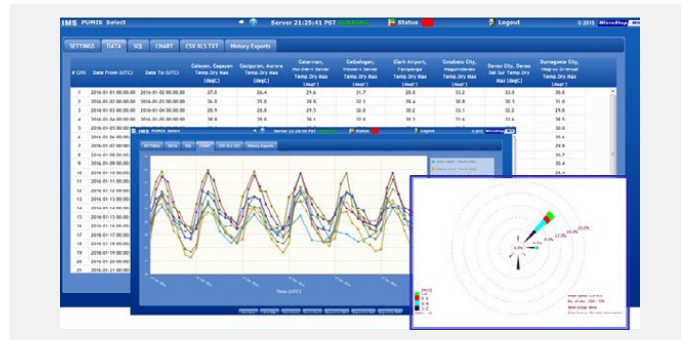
IMS PUMIS Select

Server 21:25:41 PST RUNNING

Status

Logout

© 2018 MicroStep-MIS

SETTINGS DATA SQL CHART CSV XLS TXT History Exports

| # (20) | Date From (UTC) | Date To (UTC) | Calauan, Cagayan Temp.Dry Max [degC] | Casiguran, Aurora Temp.Dry Max [degC] | Catarman, Northern Samar Temp.Dry Max [degC] | Catbalogan, Western Samar Temp.Dry Max [degC] | Clark Airport, Pampanga Temp.Dry Max [degC] | Cotabato City, Maguindanao Temp.Dry Max [degC] | Davao City, Davao Del Sur Temp.Dry Max [degC] | Dumaguete City, Negros Oriental Temp.Dry Max [degC] |
|---|---|---|---|---|---|---|---|---|---|---|
| 1 | 2016-01-01 00:00:00 | 2016-01-02 00:00:00 | 27.0 | 26.4 | 29.6 | 31.7 | 28.0 | 33.2 | 33.8 | 30.8 |
| 2 | 2016-01-02 00:00:00 | 2016-01-03 00:00:00 | 26.8 | 25.0 | 30.0 | 32.3 | 26.6 | 30.8 | 32.3 | 31.0 |
| 3 | 2016-01-03 00:00:00 | 2016-01-04 00:00:00 | 25.9 | 28.8 | 29.3 | 32.0 | 30.2 | 33.1 | 32.2 | 29.8 |
| 4 | 2016-01-04 00:00:00 | 2016-01-05 00:00:00 | 28.6 | 28.0 | 28.1 | 31.0 | 32.1 | 33.6 | 31.6 | 30.5 |
| 5 | 2016-01-05 00:00:00 | | | | | | | | | 30.0 |
| 6 | 2016-01-06 00:00:00 | | | | | | | | | 29.8 |
| 7 | 2016-01-07 00:00:00 | | | | | | | | | 29.8 |
| 8 | 2016-01-08 00:00:00 | | | | | | | | | 31.7 |
| 9 | 2016-01-09 00:00:00 | | | | | | | | | 31.4 |
| 10 | 2016-01-10 00:00:00 | | | | | | | | | 30.8 |
| 11 | 2016-01-11 00:00:00 | | | | | | | | | |
| 12 | 2016-01-12 00:00:00 | | | | | | | | | |
| 13 | 2016-01-13 00:00:00 | | | | | | | | | |
| 14 | 2016-01-14 00:00:00 | | | | | | | | | |
| 15 | 2016-01-15 00:00:00 | | | | | | | | | |
| 16 | 2016-01-16 00:00:00 | | | | | | | | | |
| 17 | 2016-01-17 00:00:00 | | | | | | | | | |
| 18 | 2016-01-18 00:00:00 | | | | | | | | | |
| 19 | 2016-01-19 00:00:00 | | | | | | | | | |
| 20 | 2016-01-20 00:00:00 | | | | | | | | | |
| 21 | 2016-01-21 00:00:00 | | | | | | | | | |

IMS PUMIS Select

Server 21:25:41 PST RUNNING

Status

Logout

SETTINGS DATA SQL CHART CSV XLS TXT History Exports

Time (UTC)

11.0%
13.0%
15.0%
9.0%
7.0%
5.0%
3.0%

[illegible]